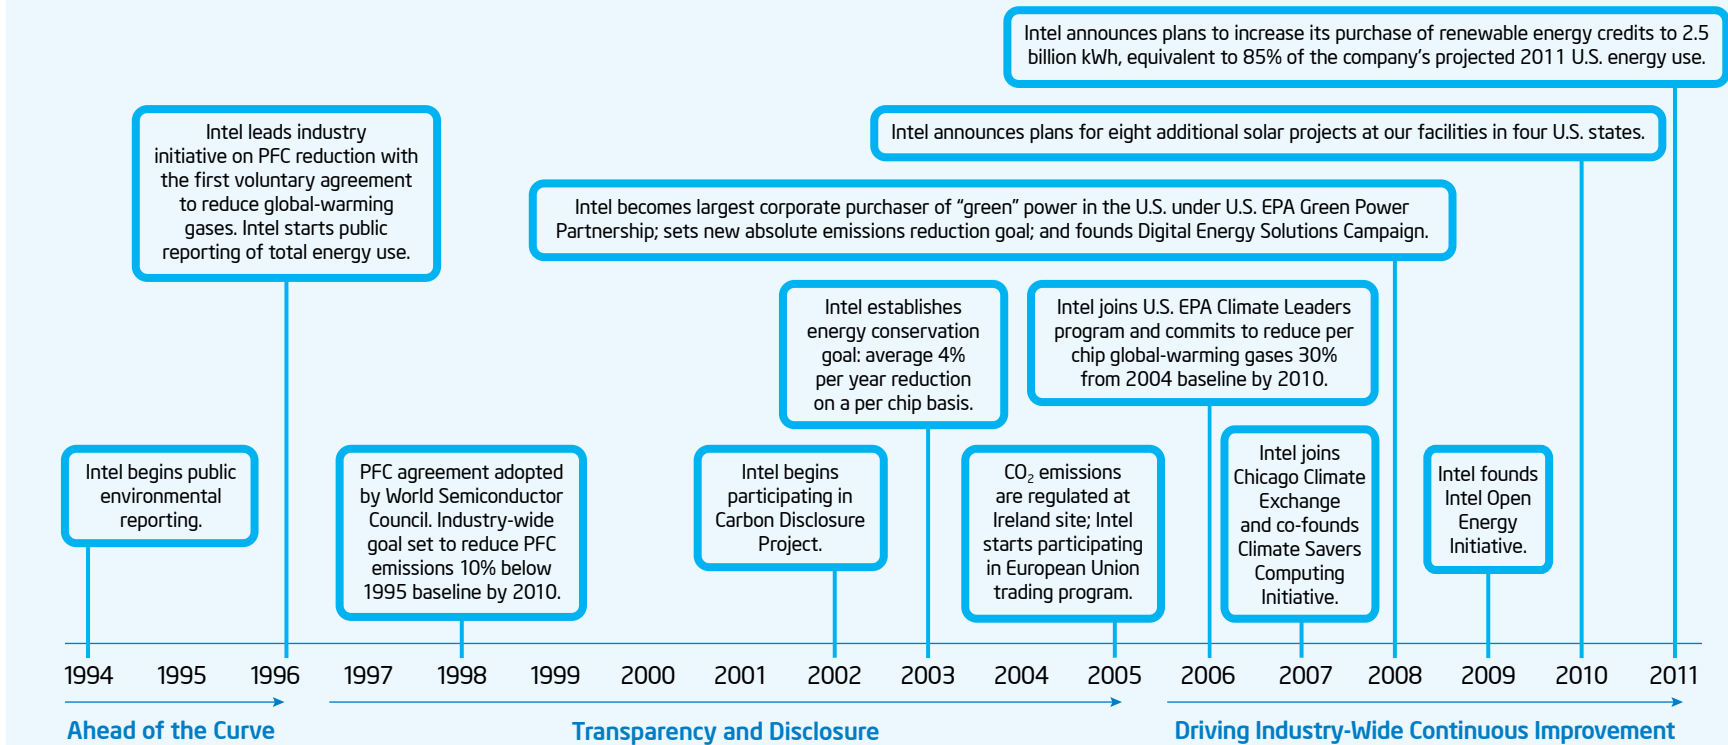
Intel announces plans to increase its purchase of renewable energy credits to 2.5 billion kWh, equivalent to 85% of the company's projected 2011 U.S. energy use.

Intel announces plans for eight additional solar projects at our facilities in four U.S. states.

Intel becomes largest corporate purchaser of "green" power in the U.S. under U.S. EPA Green Power Partnership; sets new absolute emissions reduction goal; and founds Digital Energy Solutions Campaign.

Intel leads industry initiative on PFC reduction with the first voluntary agreement to reduce global-warming gases. Intel starts public reporting of total energy use.

Intel establishes energy conservation goal: average 4% per year reduction on a per chip basis.

Intel joins U.S. EPA Climate Leaders program and commits to reduce per chip global-warming gases 30% from 2004 baseline by 2010.

Intel begins public environmental reporting.

PFC agreement adopted by World Semiconductor Council. Industry-wide goal set to reduce PFC emissions 10% below 1995 baseline by 2010.

Intel begins participating in Carbon Disclosure Project.

$CO_2$ emissions are regulated at Ireland site; Intel starts participating in European Union trading program.

Intel joins Chicago Climate Exchange and co-founds Climate Savers Computing Initiative.

Intel founds Intel Open Energy Initiative.

1994 1995 1996 1997 1998 1999 2000 2001 2002 2003 2004 2005 2006 2007 2008 2009 2010 2011

Ahead of the Curve

Transparency and Disclosure

Driving Industry-Wide Continuous Improvement